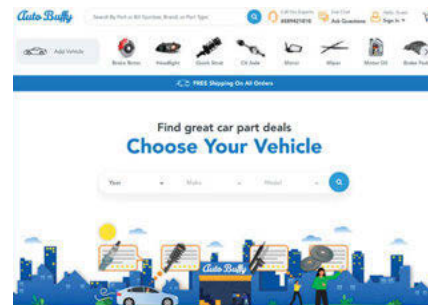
Auto Buffy

Search By Part or All Number, Brand, or Part Type

Call Our Experts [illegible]

Live Chat Ask Questions

Hello Guest Sign In

Add Vehicle

Brake Rotor

Headlight

Quick Strut

CV Axle

Mirror

Wiper

Motor Oil

Brake Pad

FREE Shipping On All Orders

Find great car part deals

Choose Your Vehicle

Year

Make

Model

Auto Buffy